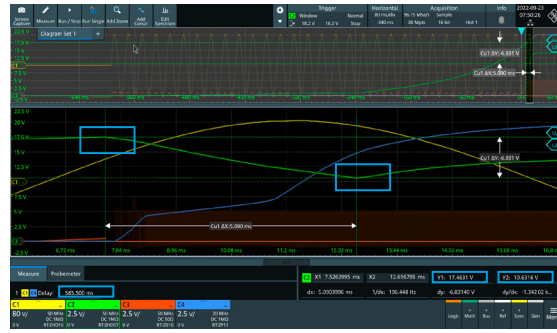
Screen Capture Measure Run/Stop Run Single Add Zoom Add Cursor Edit Spectrum

Trigger
Window Normal
18.2 V 16.2 V Stop

Horizontal
80 ms/div
240 ms

Acquisition
96.15 MSa/s Sample
38 Mpts 16 bit

Info
2022-09-23
07:50:26

Diagram Set 1

22.5 V
20 V
17.5 V
15 V
12.5 V
10 V
7.5 V
5 V
2.5 V

Cu1 ΔY: -6.831 V
Cu1 ΔX: 5.090 ms

22.5 V
20 V
17.5 V
15 V
12.5 V
10 V
7.5 V
5 V
2.5 V

Cu1 ΔY: -6.831 V

Cu1 ΔX: 5.090 ms

6.72 ms 7.84 ms 8.96 ms 10.08 ms 11.2 ms 12.32 ms 13.44 ms 14.56 ms 15.68 ms 16.8 ms

Measure Probemeter

1 C1 C2 Delay: 585.500 ms

X1 7.5263995 ms X2 12.616795 ms Y1: 17.4631 V Y2: 10.6316 V
dx: 5.0903996 ms 1/dx: 196.448 Hz dy: -6.83140 V dy/dx: -1.342 02 k...

C1 80 V/ 50 MHz DC 1MΩ
C2 2.5 V/ 50 MHz DC 1MΩ RT-ZHD07
C3 2.5 V/ 50 MHz DC 50Ω RT-ZS10
C4 2.5 V/ 20 MHz DC 1MΩ RT-ZP11
3 V 0 V 0 V 0 V

Logic Math Bus Ref Gen Ref